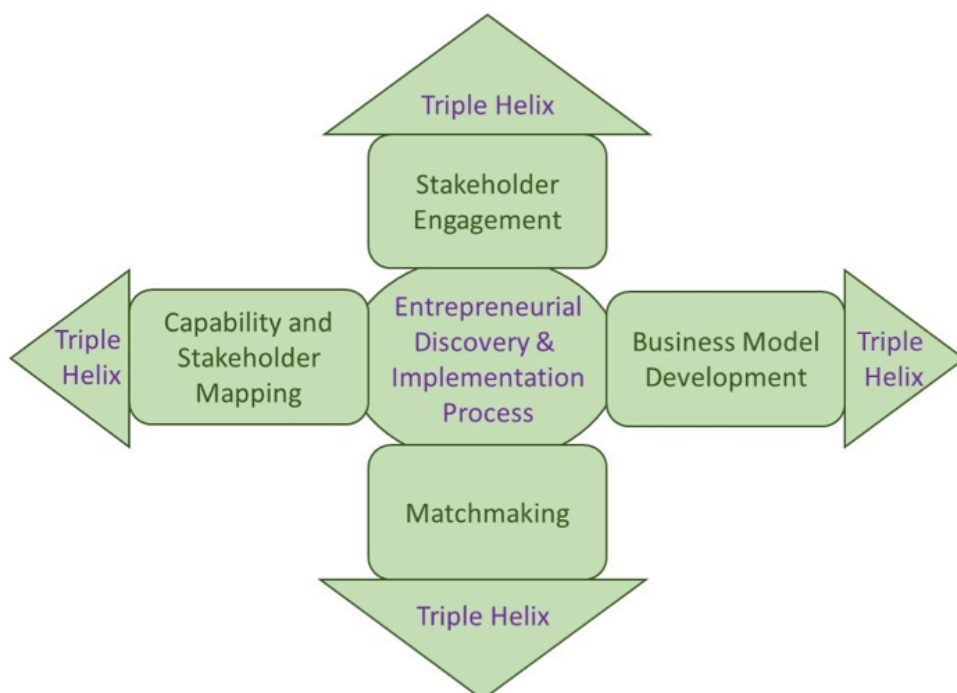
Triple Helix

Stakeholder Engagement

Triple Helix

Capability and Stakeholder Mapping

Entrepreneurial Discovery & Implementation Process

Business Model Development

Triple Helix

Matchmaking

Triple Helix